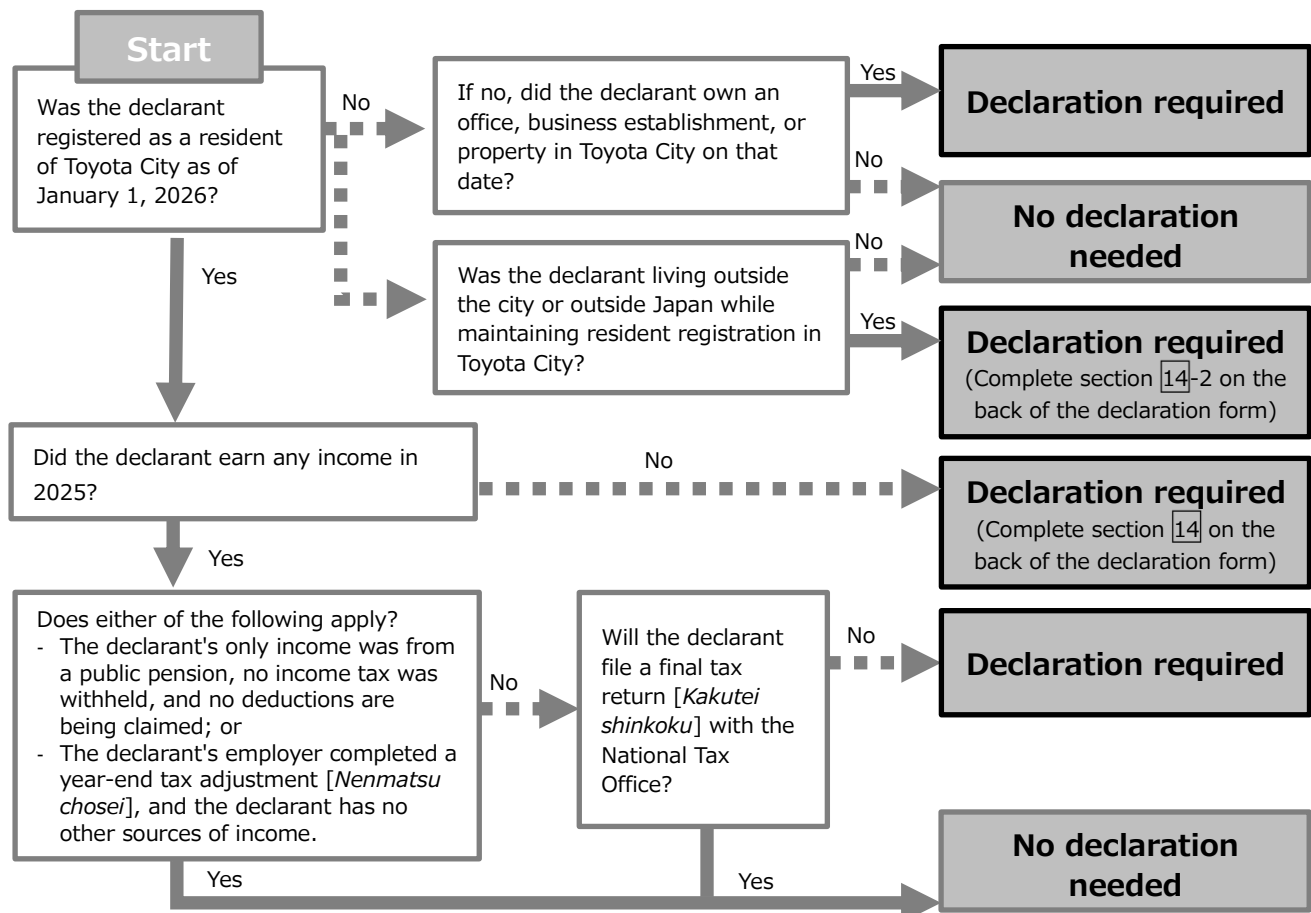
Start

Was the declarant registered as a resident of Toyota City as of January 1, 2026?

No

If no, did the declarant own an office, business establishment, or property in Toyota City on that date?

Yes

Declaration required

No

No declaration needed

No

Was the declarant living outside the city or outside Japan while maintaining resident registration in Toyota City?

Yes

Declaration required
(Complete section 14-2 on the back of the declaration form)

Yes

Did the declarant earn any income in 2025?

No

Declaration required
(Complete section 14 on the back of the declaration form)

Yes

Does either of the following apply?
- The declarant's only income was from a public pension, no income tax was withheld, and no deductions are being claimed; or
- The declarant's employer completed a year-end tax adjustment [*Nenmatsu chosei*], and the declarant has no other sources of income.

No

Will the declarant file a final tax return [*Kakutei shinkoku*] with the National Tax Office?

No

Declaration required

Yes

Yes

No declaration needed